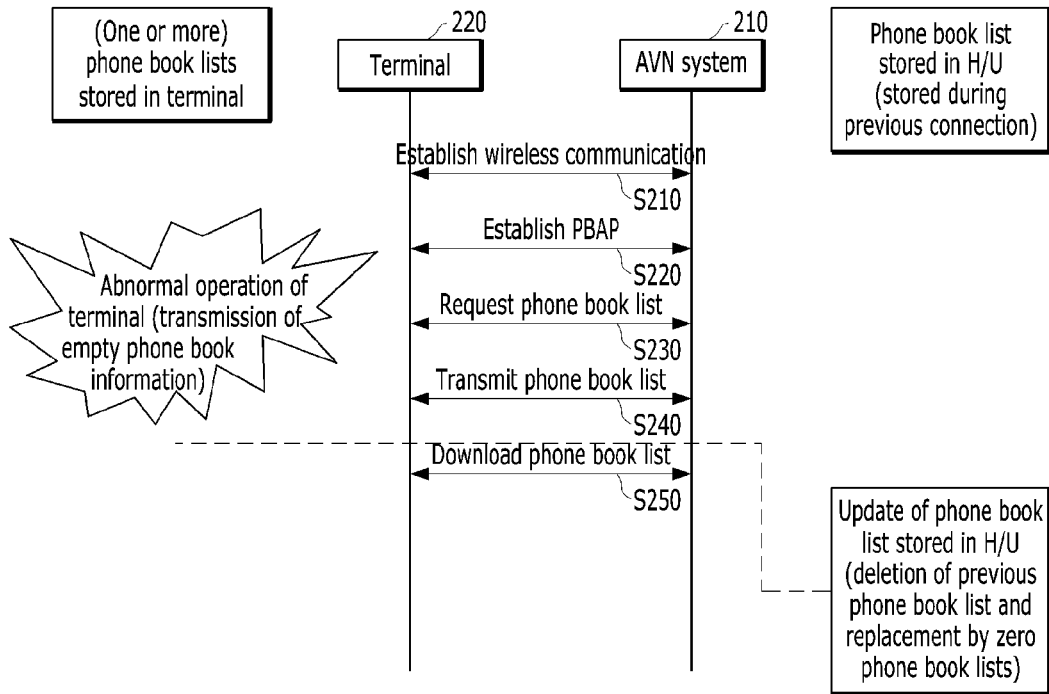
(One or more) phone book lists stored in terminal

220

Terminal

210

AVN system

Phone book list stored in H/U (stored during previous connection)

Establish wireless communication

S210

Establish PBAP

S220

Abnormal operation of terminal (transmission of empty phone book information)

Request phone book list

S230

Transmit phone book list

S240

Download phone book list

S250

Update of phone book list stored in H/U (deletion of previous phone book list and replacement by zero phone book lists)